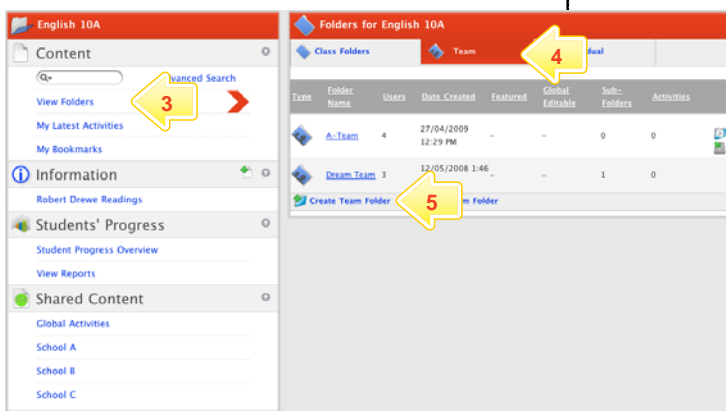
English 10A

Content

Q▾

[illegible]vanced Search

View Folders

3

My Latest Activities

My Bookmarks

Information

Robert Drewe Readings

Students' Progress

Student Progress Overview

View Reports

Shared Content

Global Activities

School A

School B

School C

Folders for English 10A

Class Folders

Team

4

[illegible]dual

| Type | Folder Name | Users | Date Created | Featured | Global Editable | Sub-Folders | Activities |
|---|---|---|---|---|---|---|---|
| | A-Team | 4 | 27/04/2009 12:29 PM | – | – | 0 | 0 |
| | Dream Team | 3 | 12/05/2008 1:46 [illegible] | – | – | 1 | 0 |

Create Team Folder

5

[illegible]m Folder